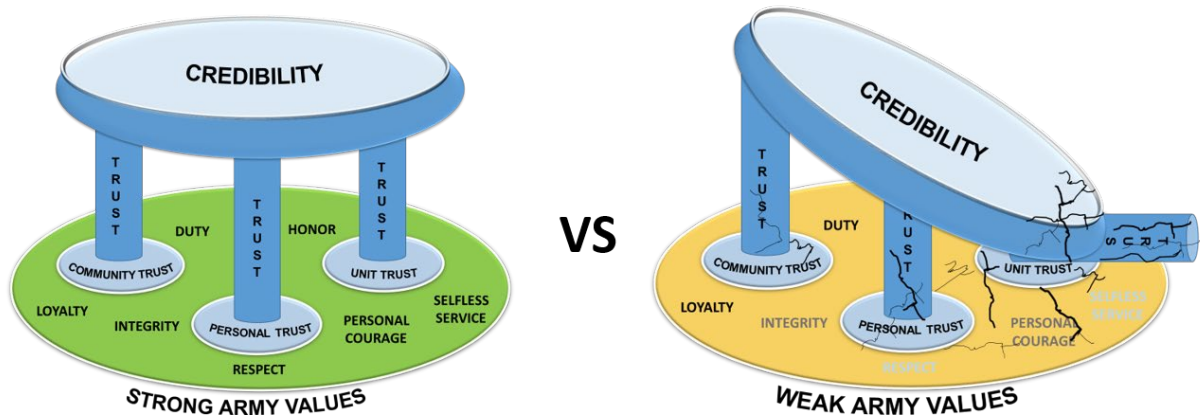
CREDIBILITY

TRUST

TRUST

TRUST

DUTY

HONOR

COMMUNITY TRUST

UNIT TRUST

LOYALTY

INTEGRITY

PERSONAL TRUST

PERSONAL COURAGE

SELFLESS SERVICE

RESPECT

STRONG ARMY VALUES

VS

CREDIBILITY

TRUST

RUST

TRUS

DUTY

COMMUNITY TRUST

UNIT TRUST

LOYALTY

INTEGRITY

PERSONAL TRUST

PERSONAL COURAGE

SELFLESS SERVICE

RESPECT

WEAK ARMY VALUES